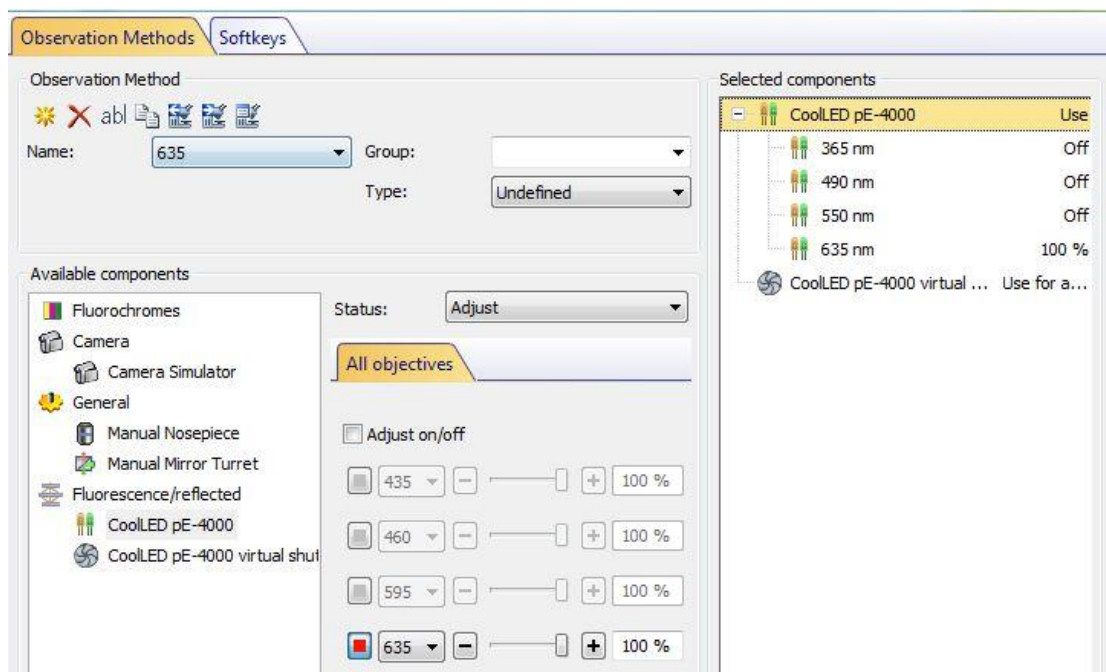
Observation Methods | Softkeys

Observation Method

abl

Name: 635

Group:

Type: Undefined

Available components

Fluorochromes
Camera
Camera Simulator
General
Manual Nosepiece
Manual Mirror Turret
Fluorescence/reflected
CoolLED pE-4000
CoolLED pE-4000 virtual shut

Status: Adjust

All objectives

Adjust on/off

435 100 %
460 100 %
595 100 %
635 100 %

Selected components

| | |
|---|---|
| CoolLED pE-4000 | Use |
| 365 nm | Off |
| 490 nm | Off |
| 550 nm | Off |
| 635 nm | 100 % |
| CoolLED pE-4000 virtual ... | Use for a... |